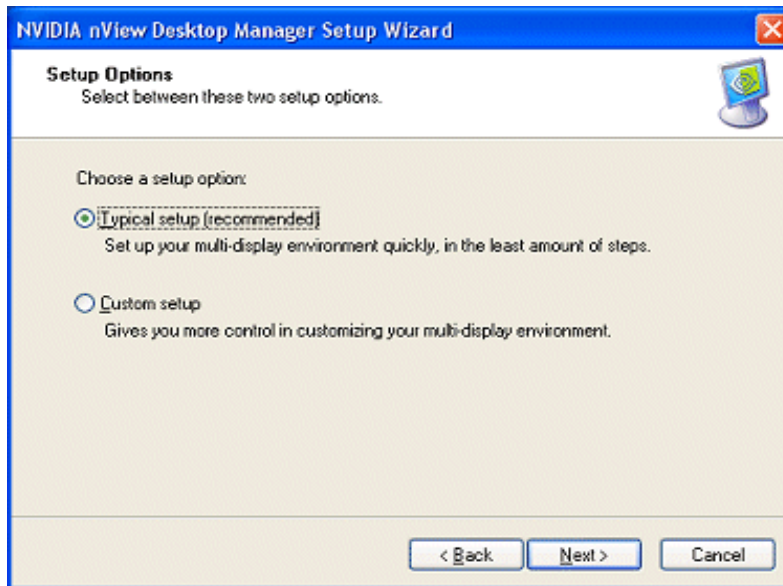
NVIDIA nView Desktop Manager Setup Wizard

Setup Options
Select between these two setup options.

Choose a setup option:

Typical setup (recommended)
Set up your multi-display environment quickly, in the least amount of steps.

Custom setup
Gives you more control in customizing your multi-display environment.

< Back
Next >
Cancel